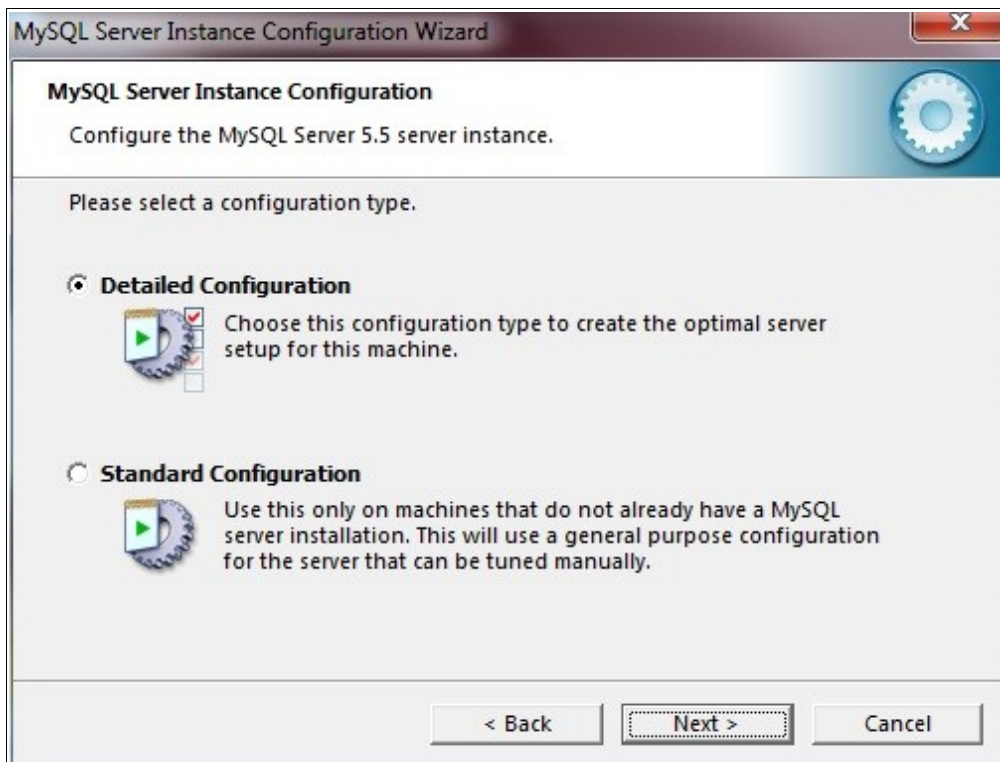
MySQL Server Instance Configuration Wizard

MySQL Server Instance Configuration

Configure the MySQL Server 5.5 server instance.

Please select a configuration type.

Detailed Configuration

Choose this configuration type to create the optimal server setup for this machine.

Standard Configuration

Use this only on machines that do not already have a MySQL server installation. This will use a general purpose configuration for the server that can be tuned manually.

< Back

Next >

Cancel